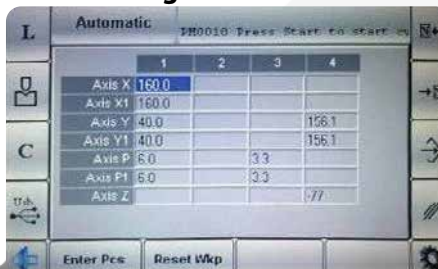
L

Automatic

PM0010 Press Start to start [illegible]

|  | 1 | 2 | 3 | 4 |
|---|---|---|---|---|
| Axis X | 160.0 |  |  |  |
| Axis X1 | 160.0 |  |  |  |
| Axis Y | 40.0 |  |  | 156.1 |
| Axis Y1 | 40.0 |  |  | 156.1 |
| Axis P | 6.0 |  | 3.3 |  |
| Axis P1 | 6.0 |  | 3.3 |  |
| Axis Z |  |  |  | -77 |

C

Usb

Enter Pcs

Reset Wkp